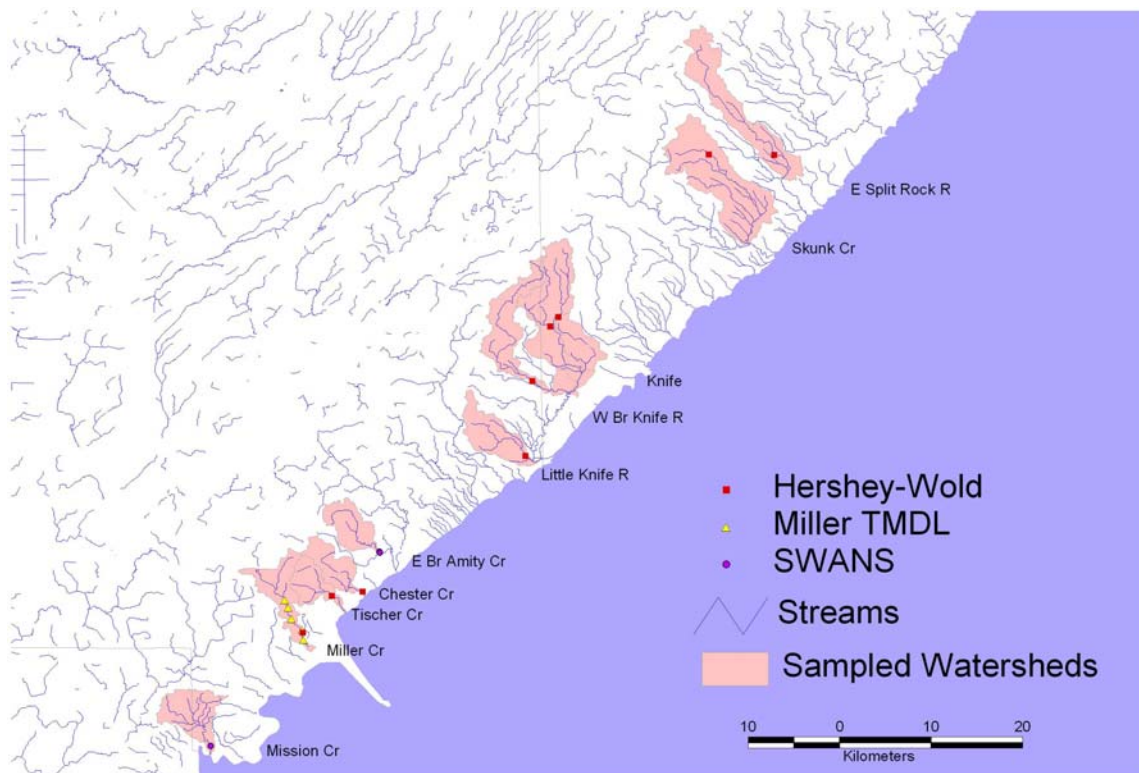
E Split Rock R

Skunk Cr

Knife

W Br Knife R

Little Knife R

E Br Amity Cr

Chester Cr

Tischer Cr

Miller Cr

Mission Cr

Hershey-Wold
Miller TMDL
SWANS
Streams
Sampled Watersheds

10 0 10 20
Kilometers